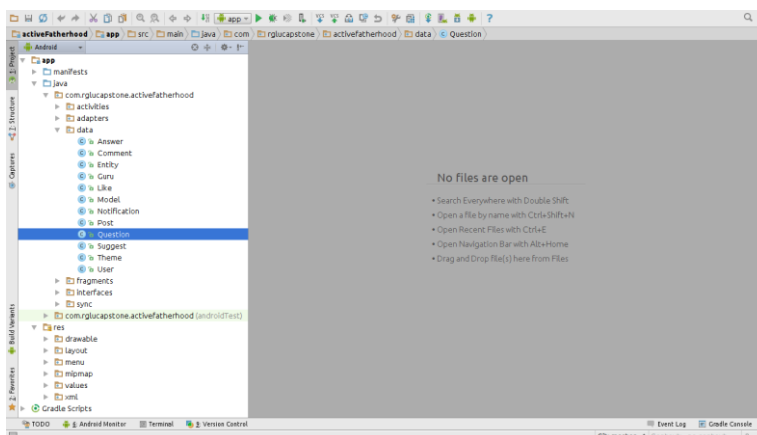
app ▾

activeFatherhood 〉 app 〉 src 〉 main 〉 java 〉 com 〉 rglucapstone 〉 activefatherhood 〉 data 〉 Question 〉

1: Project
Z: Structure
Captures
Build Variants
2: Favorites

Android ▾

app
manifests
java
com.rglucapstone.activefatherhood
activities
adapters
data
Answer
Comment
Entity
Guru
Like
Model
Notification
Post
Question
Suggest
Theme
User
fragments
interfaces
sync
com.rglucapstone.activefatherhood (androidTest)
res
drawable
layout
menu
mipmap
values
xml
Gradle Scripts

No files are open

• Search Everywhere with Double Shift
• Open a file by name with Ctrl+Shift+N
• Open Recent Files with Ctrl+E
• Open Navigation Bar with Alt+Home
• Drag and Drop file(s) here from Files

TODO
6: Android Monitor
Terminal
0: Version Control
Event Log
Gradle Console